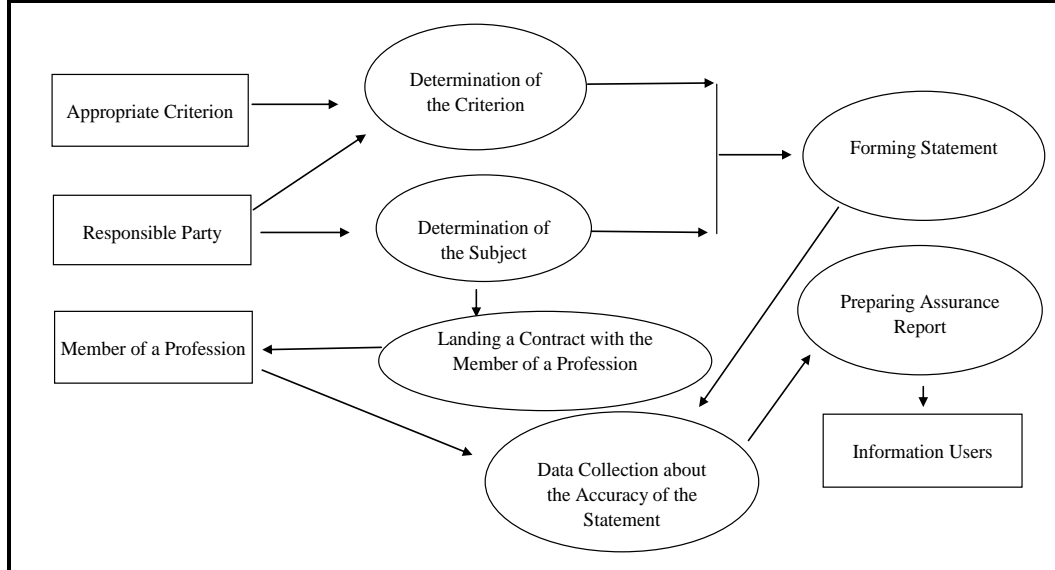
Appropriate Criterion

Determination of the Criterion

Forming Statement

Responsible Party

Determination of the Subject

Preparing Assurance Report

Member of a Profession

Landing a Contract with the Member of a Profession

Information Users

Data Collection about the Accuracy of the Statement